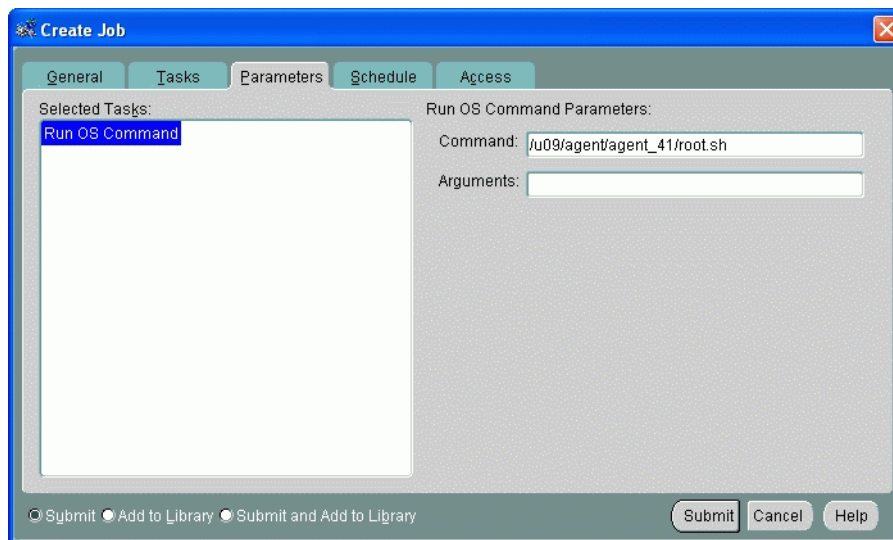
Create Job

General Tasks Parameters Schedule Access

Selected Tasks:

Run OS Command

Run OS Command Parameters:

Command: /u09/agent/agent_41/root.sh

Arguments:

Submit Add to Library Submit and Add to Library

Submit Cancel Help